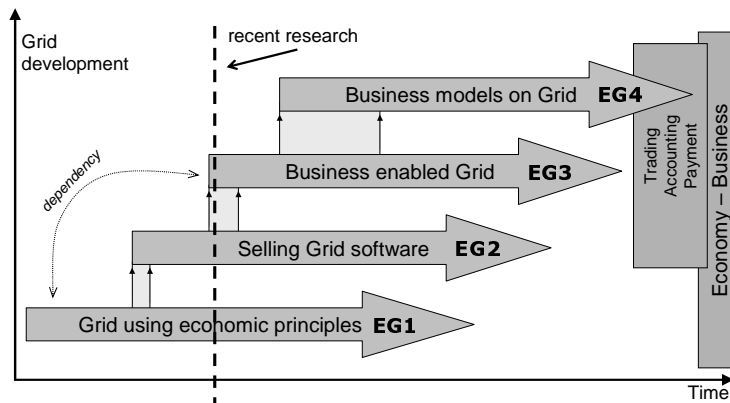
Grid development

recent research

Business models on Grid EG4

Business enabled Grid EG3

Selling Grid software EG2

Grid using economic principles EG1

dependency

Trading
Accounting
Payment

Economy – Business

Time